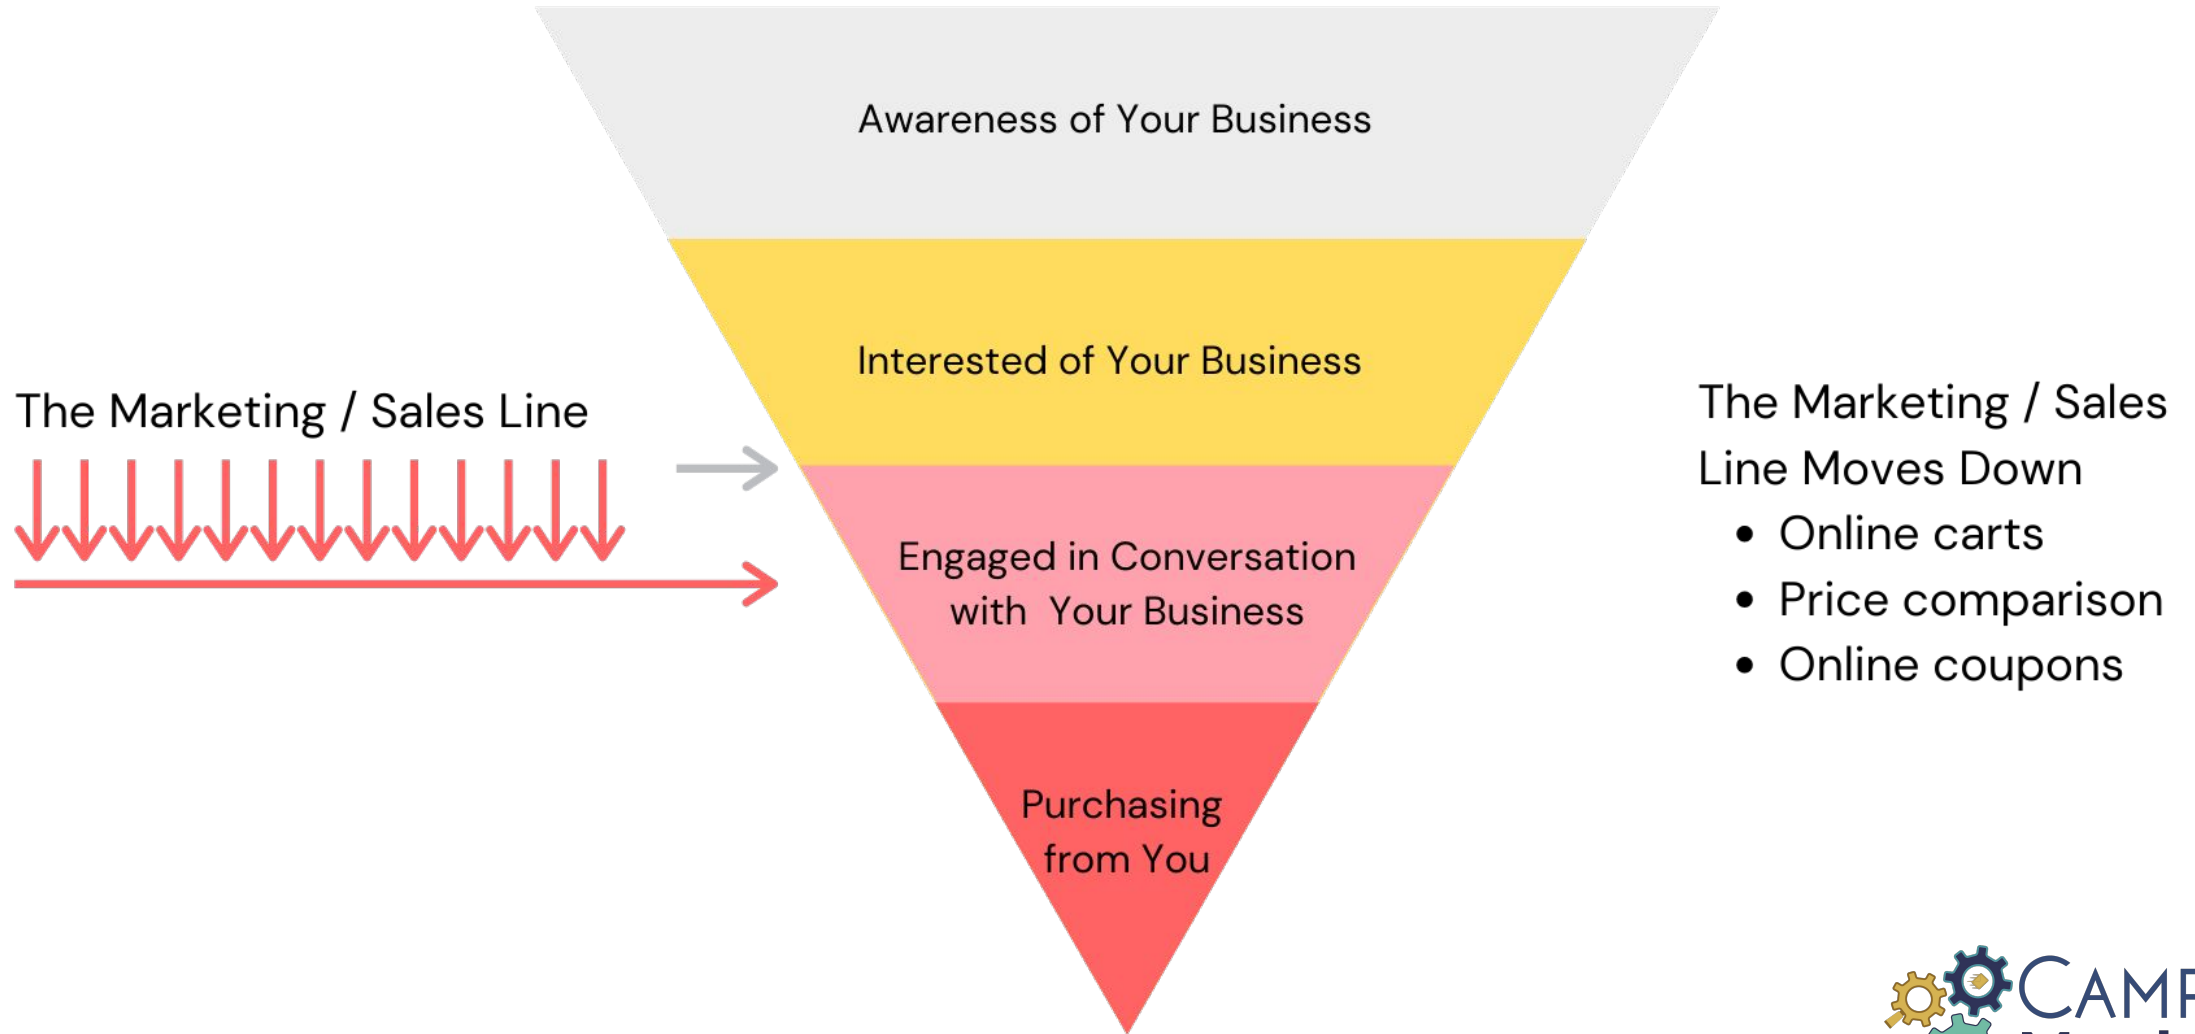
Awareness of Your Business

Interested of Your Business

The Marketing / Sales Line

Engaged in Conversation with Your Business

Purchasing from You

The Marketing / Sales Line Moves Down

- Online carts
- Price comparison
- Online coupons

CAMP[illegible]